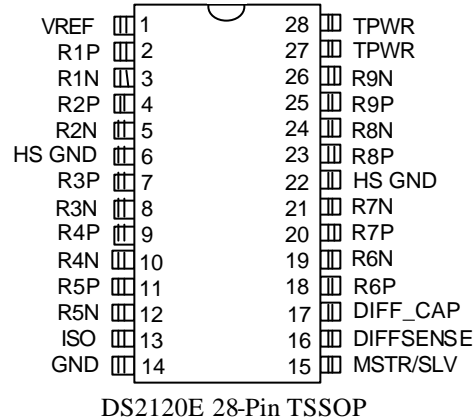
VREF 1
R1P 2
R1N 3
R2P 4
R2N 5
HS GND 6
R3P 7
R3N 8
R4P 9
R4N 10
R5P 11
R5N 12
ISO 13
GND 14

28 TPWR
27 TPWR
26 R9N
25 R9P
24 R8N
23 R8P
22 HS GND
21 R7N
20 R7P
19 R6N
18 R6P
17 DIFF_CAP
16 DIFFSENSE
15 MSTR/SLV

DS2120E 28-Pin TSSOP